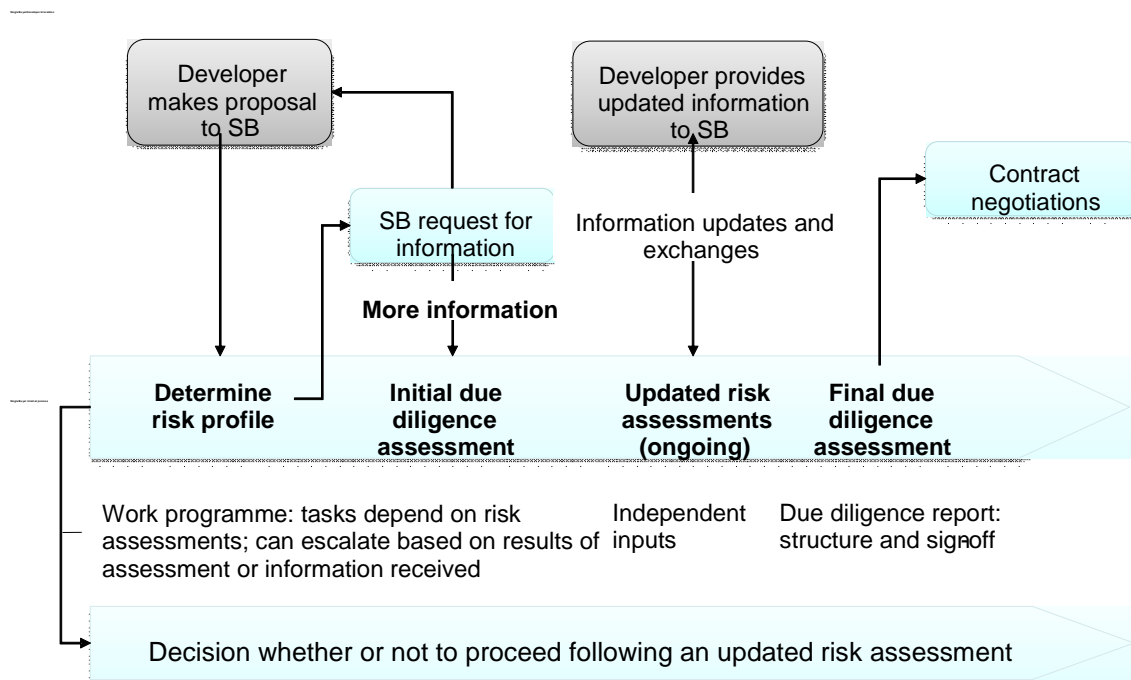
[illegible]

Developer makes proposal to SB

Developer provides updated information to SB

Contract negotiations

SB request for information

Information updates and exchanges

More information

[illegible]

Determine risk profile

Initial due diligence assessment

Updated risk assessments (ongoing)

Final due diligence assessment

Work programme: tasks depend on risk assessments; can escalate based on results of assessment or information received

Independent inputs

Due diligence report: structure and sign-off

Decision whether or not to proceed following an updated risk assessment